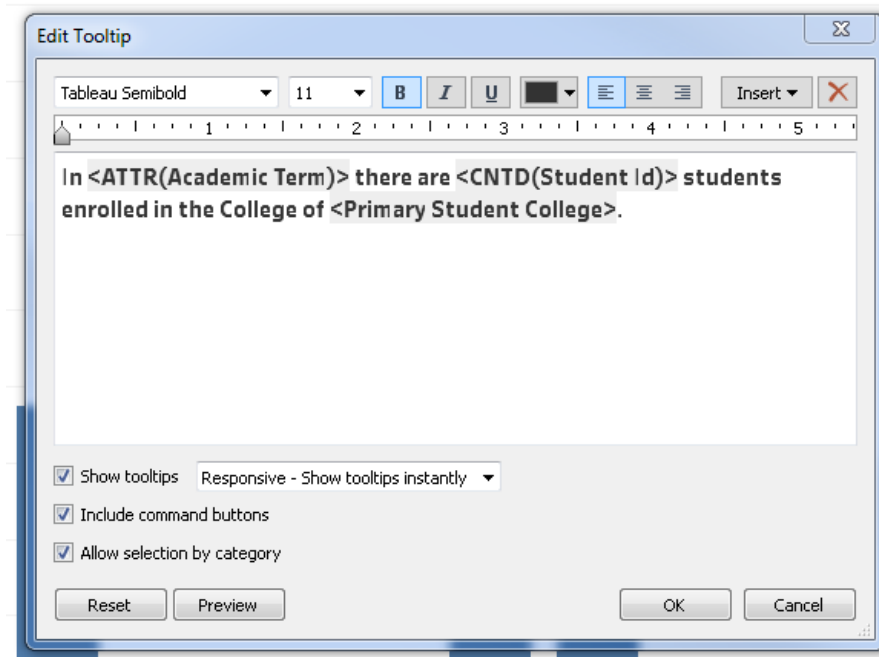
Edit Tooltip

Tableau Semibold 11 B I U Insert

1 2 3 4 5

In <ATTR(Academic Term)> there are <CNTD(Student Id)> students enrolled in the College of <Primary Student College>.

Show tooltips Responsive - Show tooltips instantly

Include command buttons

Allow selection by category

Reset Preview OK Cancel